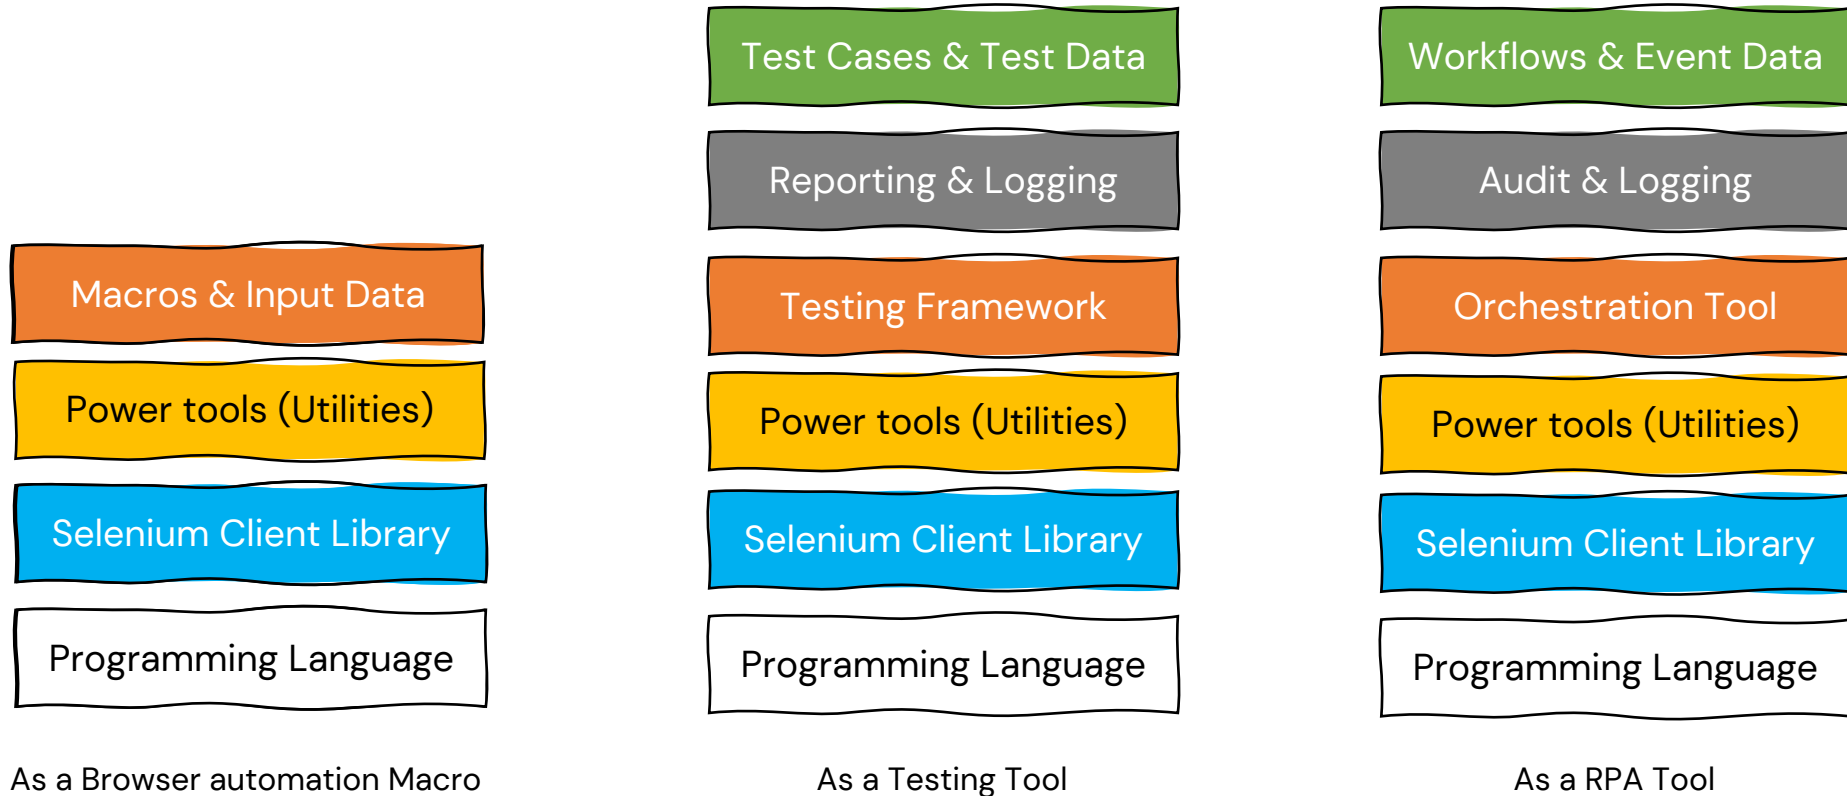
Macros & Input Data

Power tools (Utilities)

Selenium Client Library

Programming Language

As a Browser automation Macro

Test Cases & Test Data

Reporting & Logging

Testing Framework

Power tools (Utilities)

Selenium Client Library

Programming Language

As a Testing Tool

Workflows & Event Data

Audit & Logging

Orchestration Tool

Power tools (Utilities)

Selenium Client Library

Programming Language

As a RPA Tool